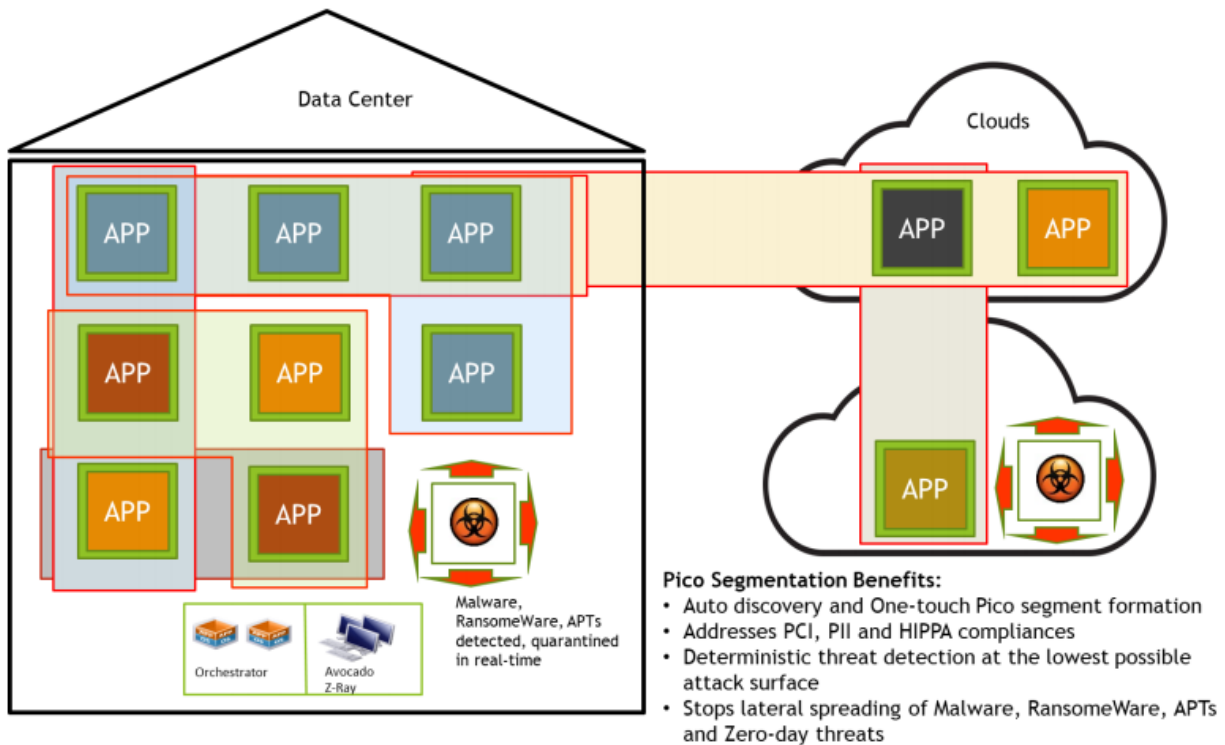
Data Center

Clouds

APP

APP

APP

APP

APP

APP

APP

APP

APP

APP

APP

APP

Orchestrator

Avocado Z-Ray

Malware, RansomeWare, APTs detected, quarantined in real-time

**Pico Segmentation Benefits:**
• Auto discovery and One-touch Pico segment formation
• Addresses PCI, PII and HIPPA compliances
• Deterministic threat detection at the lowest possible attack surface
• Stops lateral spreading of Malware, RansomeWare, APTs and Zero-day threats